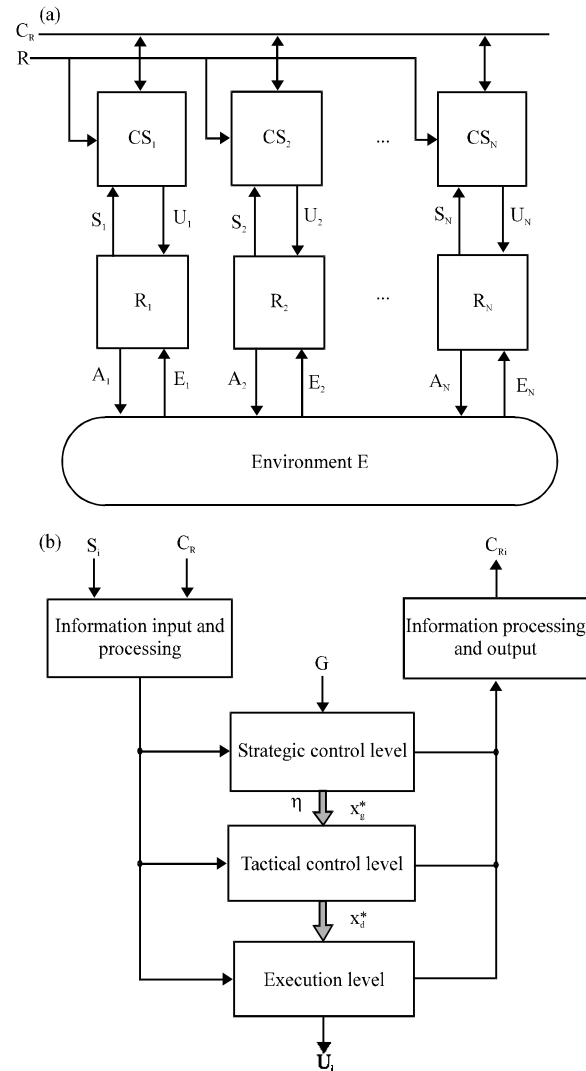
(a)

$C_R$

R

$CS_1$

$CS_2$

...

$CS_N$

$S_1$

$U_1$

$S_2$

$U_2$

$S_N$

$U_N$

$R_1$

$R_2$

...

$R_N$

$A_1$

$E_1$

$A_2$

$E_2$

$A_N$

$E_N$

Environment E

(b)

$S_i$

$C_R$

$C_{Ri}$

Information input and processing

Information processing and output

G

Strategic control level

η

$x_g^*$

Tactical control level

$x_d^*$

Execution level

$\mathbf{U_i}$